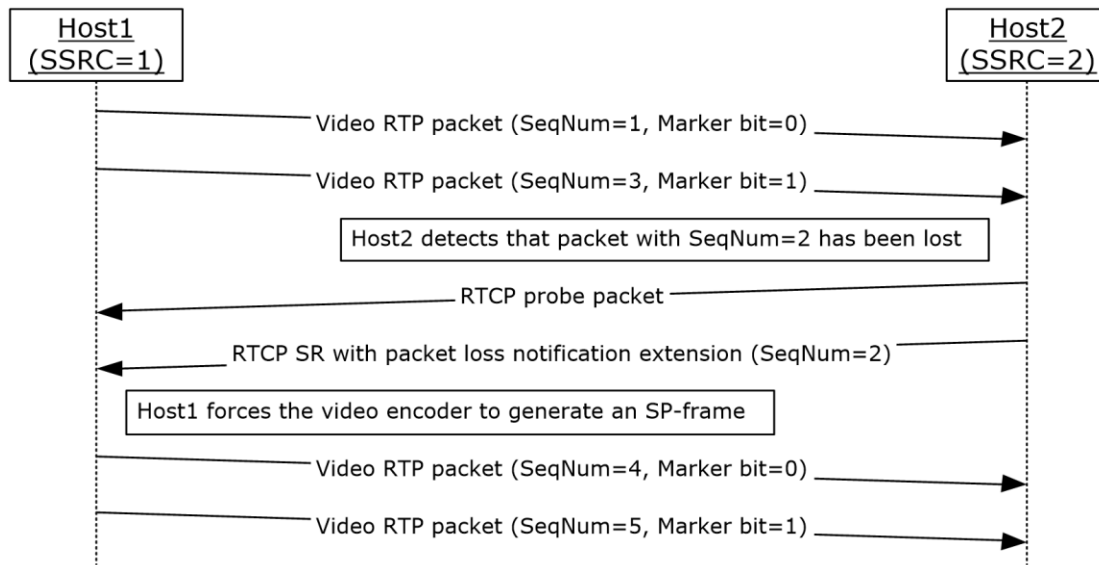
Host1
(SSRC=1)

Host2
(SSRC=2)

Video RTP packet (SeqNum=1, Marker bit=0)

Video RTP packet (SeqNum=3, Marker bit=1)

Host2 detects that packet with SeqNum=2 has been lost

RTCP probe packet

RTCP SR with packet loss notification extension (SeqNum=2)

Host1 forces the video encoder to generate an SP-frame

Video RTP packet (SeqNum=4, Marker bit=0)

Video RTP packet (SeqNum=5, Marker bit=1)